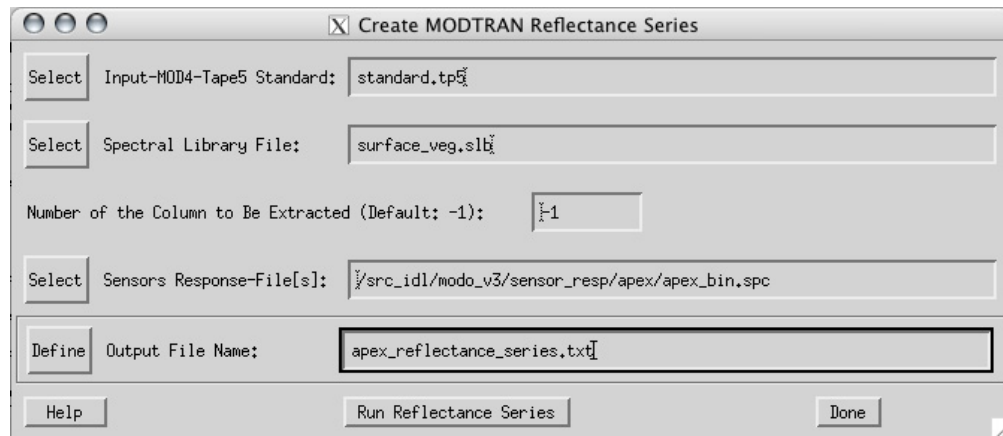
X Create MODTRAN Reflectance Series

Select Input-MOD4-Tape5 Standard: standard.tp5

Select Spectral Library File: surface_veg.slb

Number of the Column to Be Extracted (Default: -1): -1

Select Sensors Response-File[s]: /src_idl/modo_v3/sensor_resp/apex/apex_bin.spc

Define Output File Name: apex_reflectance_series.txt

Help Run Reflectance Series Done